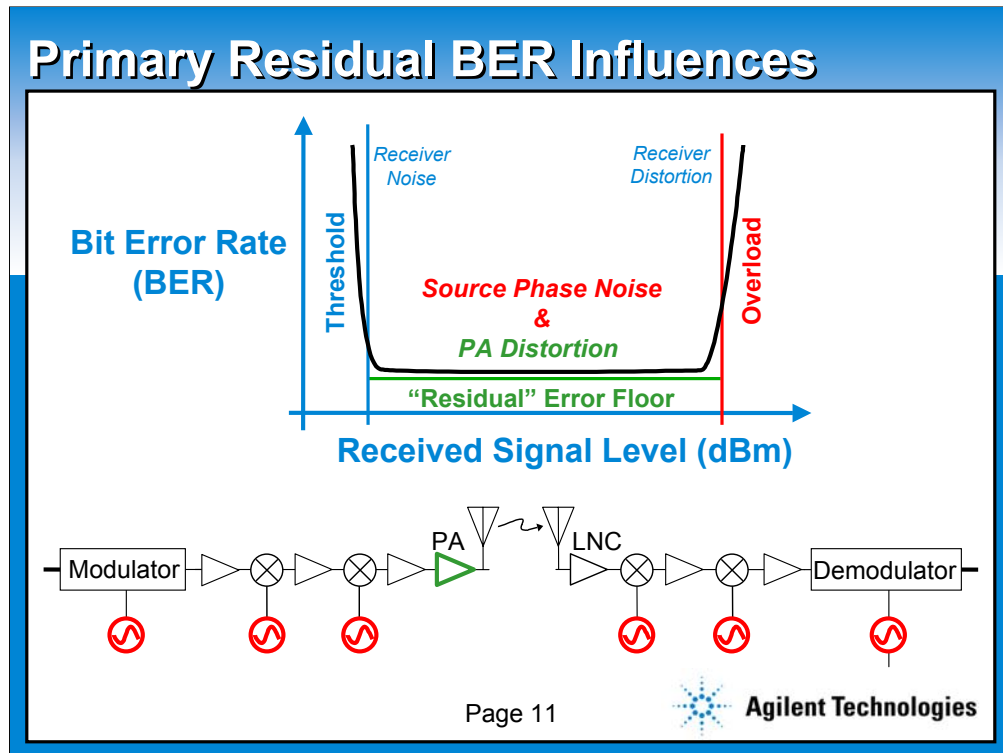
Primary Residual BER Influences

Bit Error Rate (BER)

Threshold

Receiver Noise

Receiver Distortion

Overload

Source Phase Noise & PA Distortion

"Residual" Error Floor

Received Signal Level (dBm)

Modulator

PA

LNC

Demodulator

Page 11

Agilent Technologies